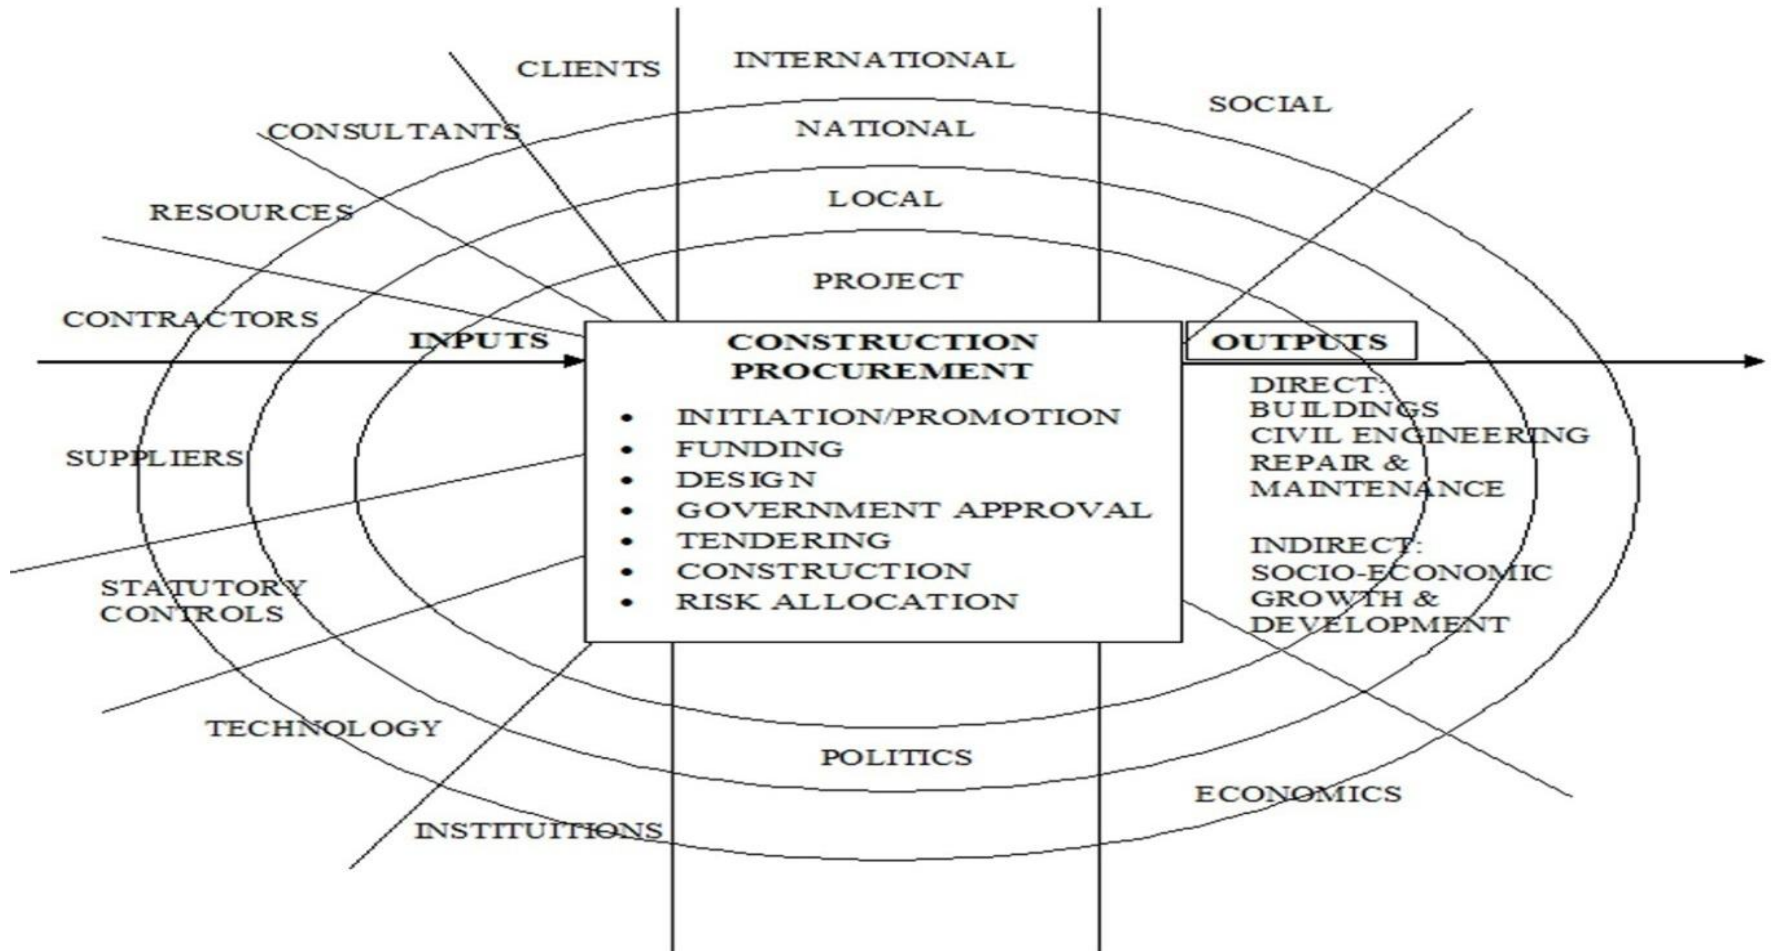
CLIENTS

INTERNATIONAL

SOCIAL

CONSULTANTS

NATIONAL

RESOURCES

LOCAL

PROJECT

CONTRACTORS

INPUTS

CONSTRUCTION PROCUREMENT

- INITIATION/PROMOTION
- FUNDING
- DESIGN
- GOVERNMENT APPROVAL
- TENDERING
- CONSTRUCTION
- RISK ALLOCATION

OUTPUTS

DIRECT:
BUILDINGS
CIVIL ENGINEERING
REPAIR &
MAINTENANCE

INDIRECT:
SOCIO-ECONOMIC
GROWTH &
DEVELOPMENT

SUPPLIERS

STATUTORY CONTROLS

TECHNOLOGY

POLITICS

ECONOMICS

INSTITUITIONS